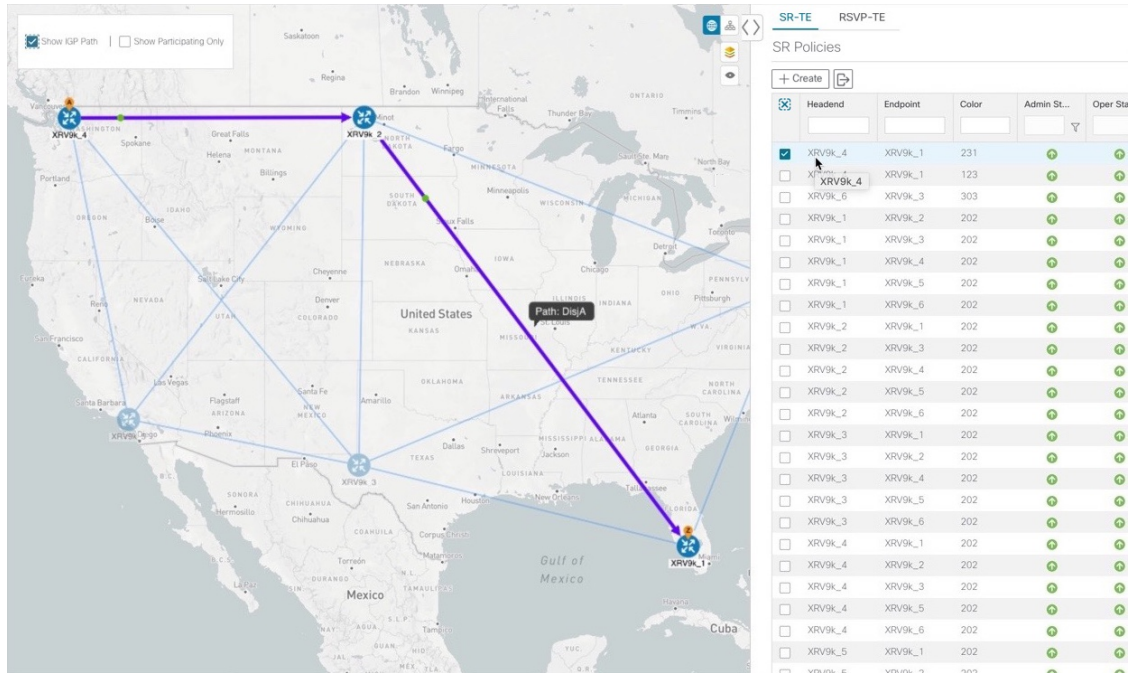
Show IGP Path | Show Participating Only

Saskatoon
Regina
Brandon Winnipeg
International Falls
Thunder Bay
ONTARIO
Timmins
Vancouver
WASHINGTON
XRV9k_4
Spokane
Great Falls
Helena MONTANA
Minot
XRV9k_2
Fargo
MINNESOTA
Sault Ste. Marie
North Bay
Portland
Billings
SOUTH DAKOTA
Minneapolis
WISCONSIN
MICHIGAN
Toronto
OREGON
IDAHO
Boise
WYOMING
Sioux Falls
Detroit
Eureka
NEBRASKA
Omaha
Chicago
PENNSYLVANIA
Salt Lake City
Cheyenne
ILLINOIS
INDIANA
OHIO
Pittsburgh
NEVADA
Denver
UTAH
COLORADO
United States
KANSAS
Path: DisjA
St. Louis
MISSOURI
San Francisco
KENTUCKY
VIRGINIA
CALIFORNIA
Las Vegas
OKLAHOMA
TENNESSEE
NORTH CAROLINA
Santa Barbara
Flagstaff
ARIZONA
Santa Fe
NEW MEXICO
Amarillo
ARKANSAS
Atlanta
SOUTH CAROLINA
XRV9k_San Diego
Phoenix
Dallas
Shreveport
MISSISSIPPI
ALABAMA
GEORGIA
El Paso
TEXAS
Jackson
XRV9k_3
LOUISIANA
SONORA
CHIHUAHUA
Houston
New Orleans
Tallahassee
Hermosillo
Chihuahua
San Antonio
FLORIDA
COAHUILA
Corpus Christi
Matamoros
Miami
XRV9k_1
Torreón
Gulf of Mexico
Mexico
Havana
Tampico
Cuba

SR-TE RSVP-TE
SR Policies
+ Create

| Headend | Endpoint | Color | Admin St... | Oper Sta |
|---|---|---|---|---|
| XRV9k_4 | XRV9k_1 | 231 | | |
| XRV9k_4 | XRV9k_1 | 123 | | |
| XRV9k_6 | XRV9k_3 | 303 | | |
| XRV9k_1 | XRV9k_2 | 202 | | |
| XRV9k_1 | XRV9k_3 | 202 | | |
| XRV9k_1 | XRV9k_4 | 202 | | |
| XRV9k_1 | XRV9k_5 | 202 | | |
| XRV9k_1 | XRV9k_6 | 202 | | |
| XRV9k_2 | XRV9k_1 | 202 | | |
| XRV9k_2 | XRV9k_3 | 202 | | |
| XRV9k_2 | XRV9k_4 | 202 | | |
| XRV9k_2 | XRV9k_5 | 202 | | |
| XRV9k_2 | XRV9k_6 | 202 | | |
| XRV9k_3 | XRV9k_1 | 202 | | |
| XRV9k_3 | XRV9k_2 | 202 | | |
| XRV9k_3 | XRV9k_4 | 202 | | |
| XRV9k_3 | XRV9k_5 | 202 | | |
| XRV9k_3 | XRV9k_6 | 202 | | |
| XRV9k_4 | XRV9k_1 | 202 | | |
| XRV9k_4 | XRV9k_2 | 202 | | |
| XRV9k_4 | XRV9k_3 | 202 | | |
| XRV9k_4 | XRV9k_5 | 202 | | |
| XRV9k_4 | XRV9k_6 | 202 | | |
| XRV9k_5 | XRV9k_1 | 202 | | |
| XRV9k_5 | XRV9k_2 | 202 | | |

XRV9k_4